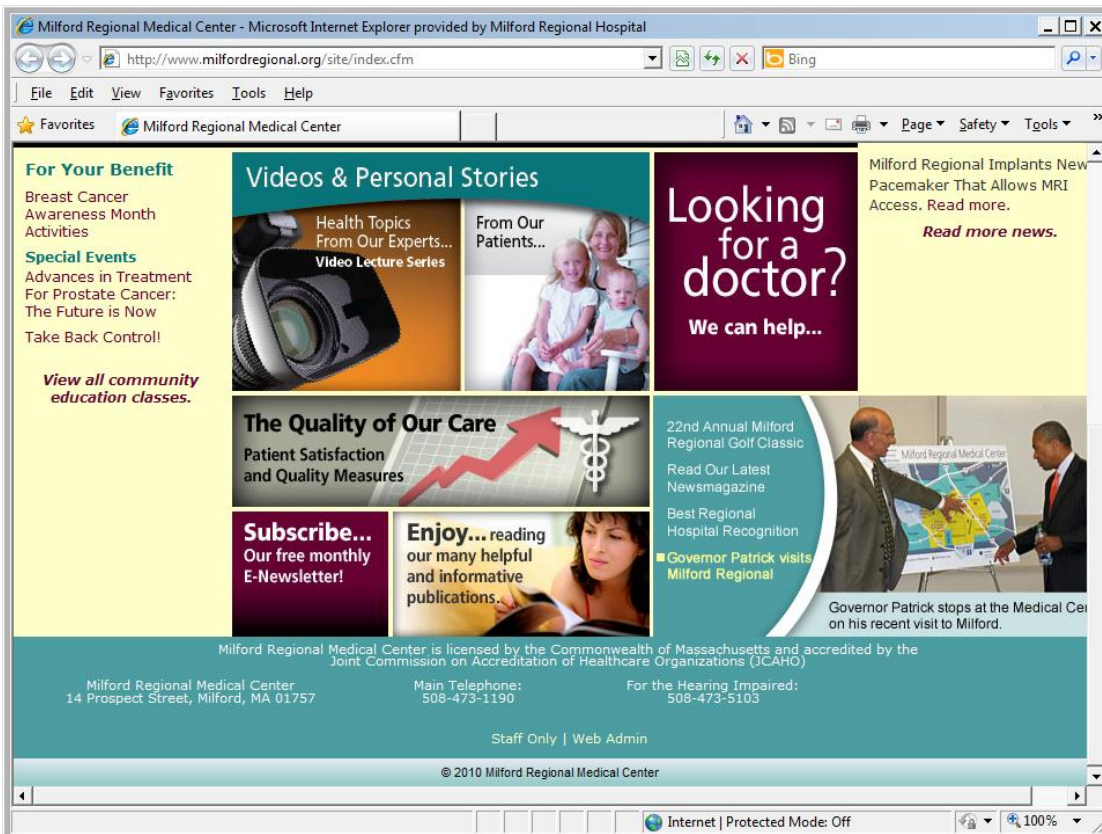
Milford Regional Medical Center - Microsoft Internet Explorer provided by Milford Regional Hospital

http://www.milfordregional.org/site/index.cfm

Bing

File Edit View Favorites Tools Help

Favorites Milford Regional Medical Center

Page ▾ Safety ▾ Tools ▾

For Your Benefit

Breast Cancer Awareness Month Activities

Special Events

Advances in Treatment For Prostate Cancer: The Future is Now

Take Back Control!

View all community education classes.

Videos & Personal Stories

Health Topics From Our Experts... Video Lecture Series

From Our Patients...

Looking for a doctor?

We can help...

Milford Regional Implants New Pacemaker That Allows MRI Access. Read more.

Read more news.

The Quality of Our Care

Patient Satisfaction and Quality Measures

22nd Annual Milford Regional Golf Classic

Read Our Latest Newsmagazine

Best Regional Hospital Recognition

Governor Patrick visits Milford Regional

Milford Regional Medical Center

Governor Patrick stops at the Medical Cen on his recent visit to Milford.

Subscribe... Our free monthly E-Newsletter!

Enjoy... reading our many helpful and informative publications.

Milford Regional Medical Center is licensed by the Commonwealth of Massachusetts and accredited by the Joint Commission on Accreditation of Healthcare Organizations (JCAHO)

Milford Regional Medical Center
14 Prospect Street, Milford, MA 01757

Main Telephone:
508-473-1190

For the Hearing Impaired:
508-473-5103

Staff Only | Web Admin

© 2010 Milford Regional Medical Center

Internet | Protected Mode: Off

100%